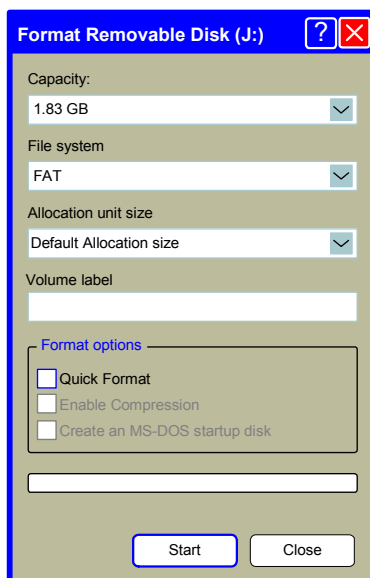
Format Removable Disk (J:)

?

Capacity:

1.83 GB

File system

FAT

Allocation unit size

Default Allocation size

Volume label

Format options

Quick Format

Enable Compression

Create an MS-DOS startup disk

Start

Close